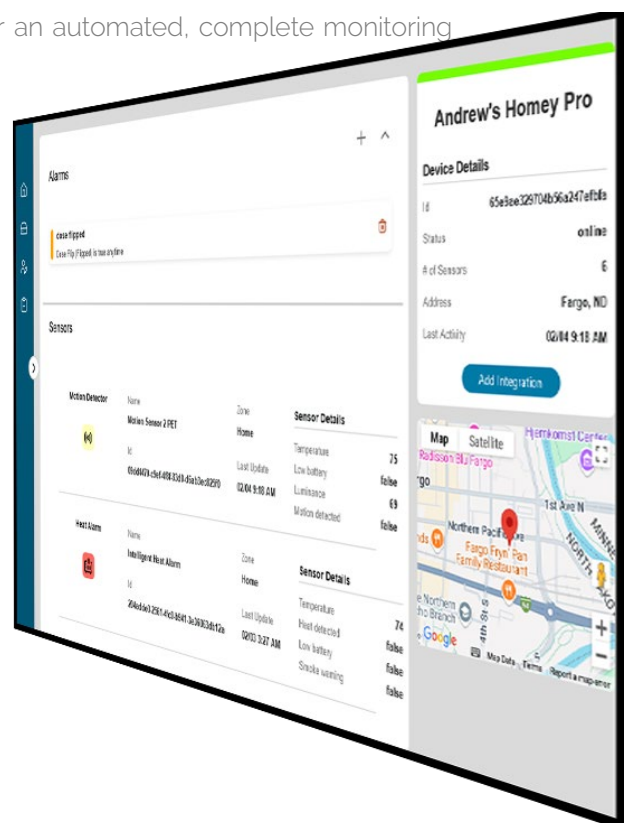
r an automated, complete monitoring

Alarms

+ ^

case flipped
Case Flip Flipped is true anytime

Sensors

Motion Detector

Name
Motion Sensor 2 PET

Id
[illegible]

Zone
Home

Last Update
02/04 9:18 AM

Sensor Details

| | |
|---|---|
| Temperature | 75 |
| Low battery | false |
| Luminance | 69 |
| Motion detected | false |

Heat Alarm

Name
Intelligent Heat Alarm

Id
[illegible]

Zone
Home

Last Update
02/03 3:27 AM

Sensor Details

| | |
|---|---|
| Temperature | 74 |
| Heat detected | false |
| Low battery | false |
| Smoke warning | false |
| | false |

Andrew's Homey Pro

Device Details

| | |
|---|---|
| Id | 65e3ae329704b56a247efbfe |
| Status | online |
| # of Sensors | 6 |
| Address | Fargo, ND |
| Last Activity | 02/04 9:18 AM |

Add Integration

Map Satellite

Radisson Blu Fargo
Northern Pacific
Fargo Fryn' Pan Family Restaurant
1st Ave N
Northern
Branch
4th St S
Hjemkomst Center
Google
Map Data Terms Report a map error